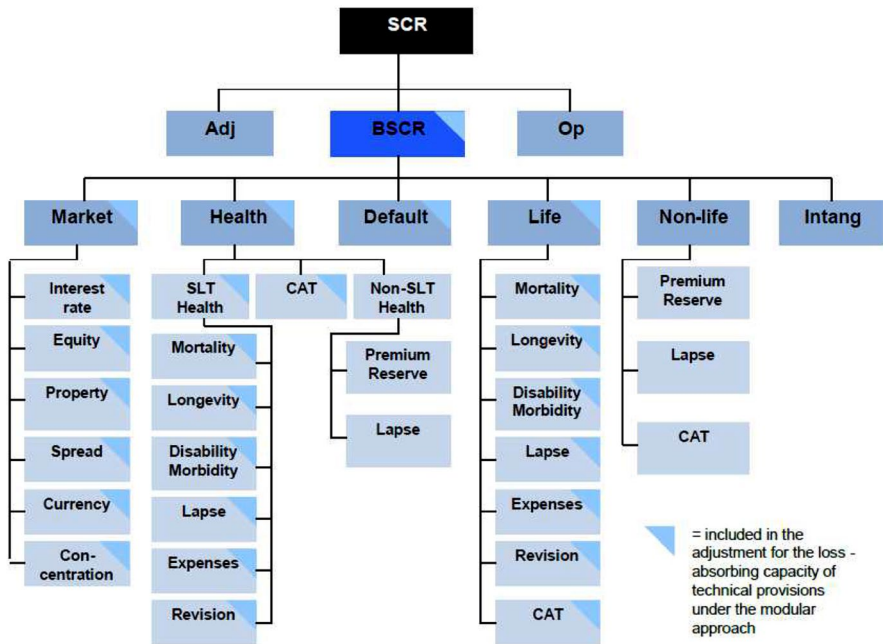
SCR

Adj

BSCR

Op

Market

Health

Default

Life

Non-life

Intang

Interest rate

Equity

Property

Spread

Currency

Concentration

SLT Health

CAT

Non-SLT Health

Mortality

Longevity

Disability Morbidity

Lapse

Expenses

Revision

Premium Reserve

Lapse

Mortality

Longevity

Disability Morbidity

Lapse

Expenses

Revision

CAT

Premium Reserve

Lapse

CAT

= included in the adjustment for the loss - absorbing capacity of technical provisions under the modular approach